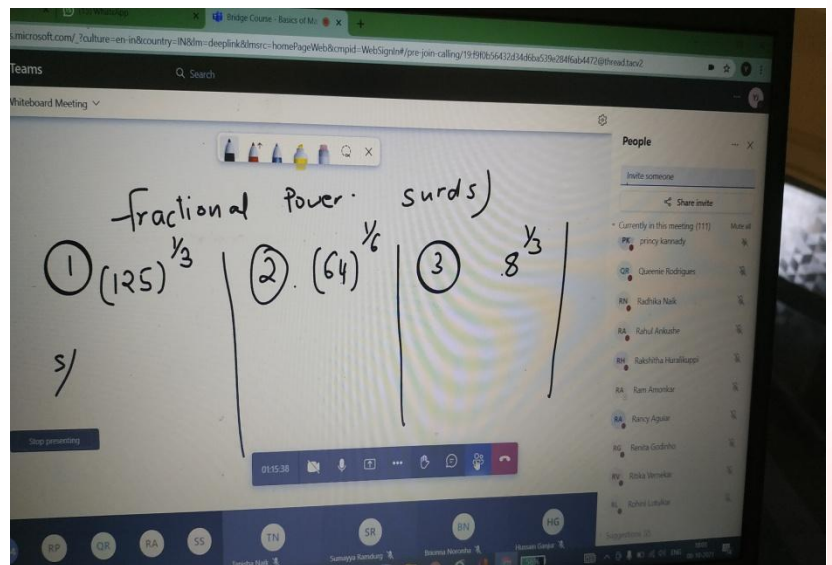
Bridge Course - Basics of Ma

s.microsoft.com/_?culture=en-in&country=IN&lm=deeplink&lmsrc=homePageWeb&cmpid=WebSignIn#/pre-join-calling/19:f9f0b56432d34d6ba539e284f6ab4472@thread.tacv2

Teams

Search

Whiteboard Meeting

fractional Power surds)

① $(125)^{1/3}$ | ② $(64)^{1/6}$ | ③ $8^{1/3}$

5/

Stop presenting

01:15:38

People

Invite someone

Share invite

Currently in this meeting (11)

Mute all

PK princy kannady

QR Queenie Rodrigues

RN Radhika Naik

RA Rahul Ankushe

RH Rakshitha Huralikuppi

RA Ram Amonkar

RA Rancy Aguiar

RG Renita Godinho

RV Ritika Verenkar

RL Rohini Lotulkar

Suggestions

RP QR RA SS

TN

SR
Sumayya Randurg

BN
Brenna Noronha

HG
Hussain Ganjur